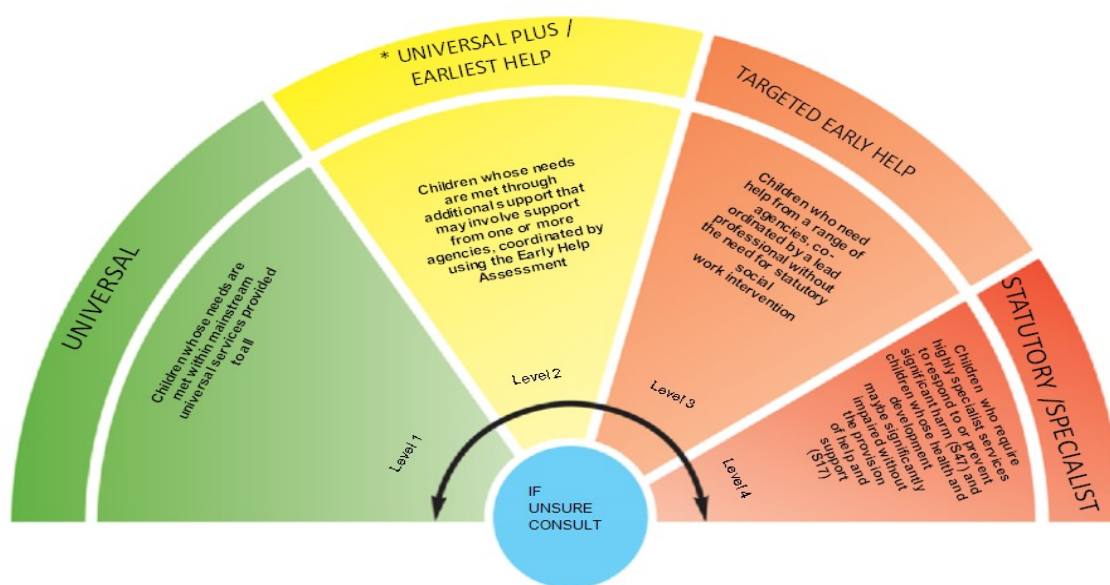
UNIVERSAL

Children whose needs are met within mainstream universal services provided to all

Level 1

* UNIVERSAL PLUS / EARLIEST HELP

Children whose needs are met through additional support that may involve support from one or more agencies, coordinated by using the Early Help Assessment

Level 2

TARGETED EARLY HELP

Children who need help from a range of agencies, co-ordinated by a lead professional without the need for statutory social work intervention

Level 3

STATUTORY /SPECIALIST

Children who require highly specialist services to respond to or prevent significant harm (S47) and children whose health and development maybe significantly impaired without the provision of help and support (S17)

Level 4

IF UNSURE CONSULT